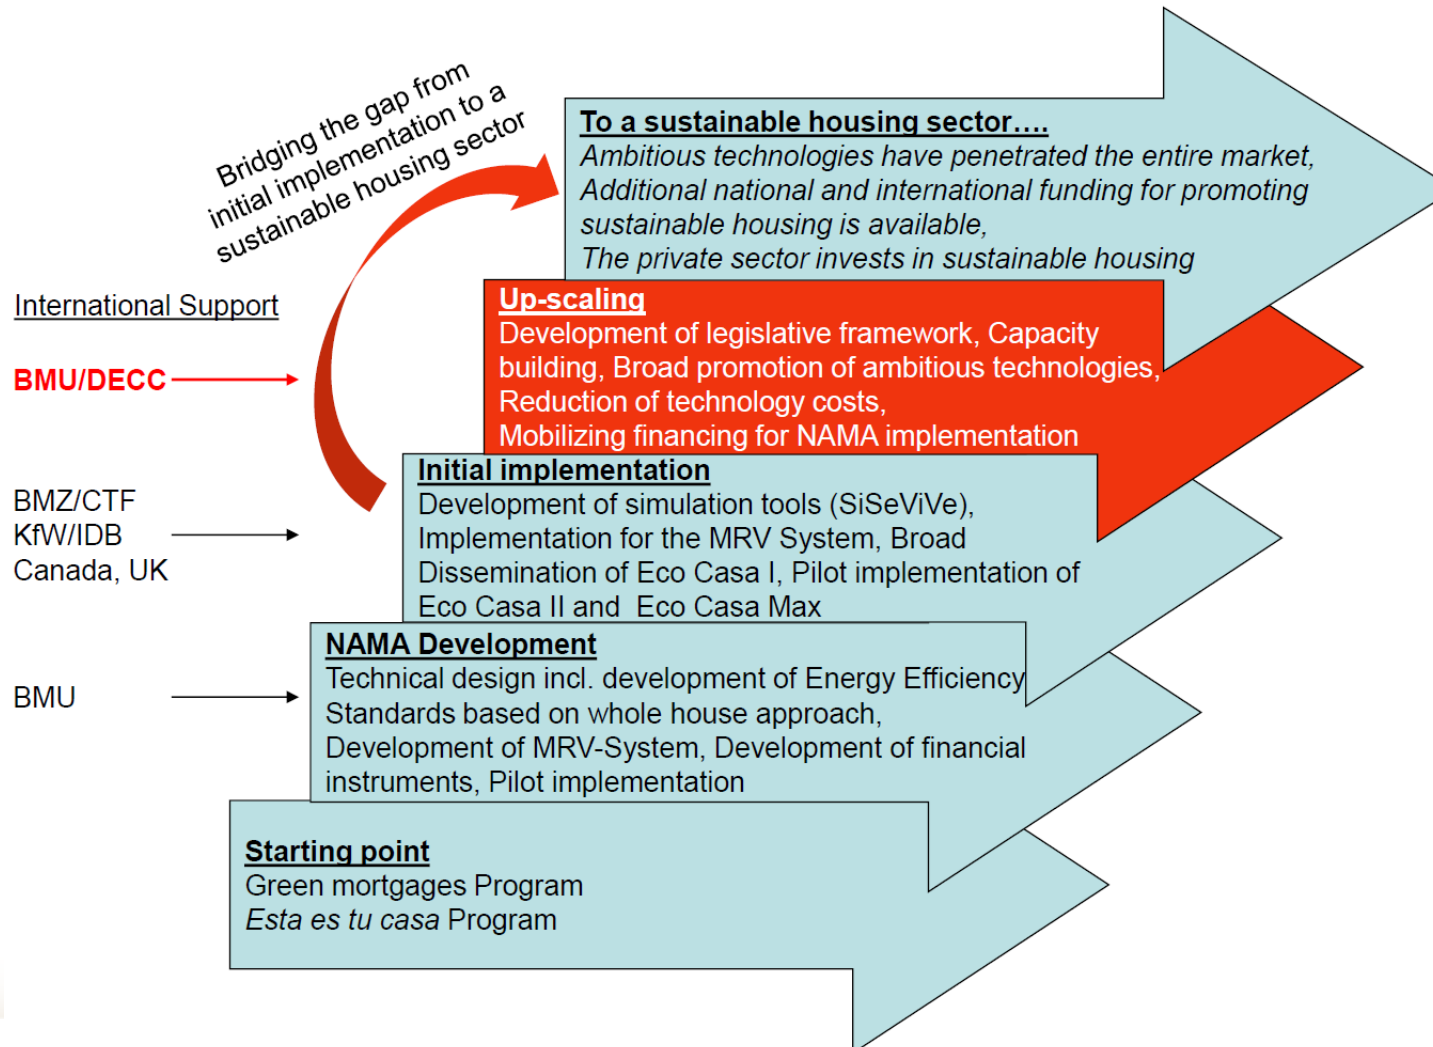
Bridging the gap from initial implementation to a sustainable housing sector

To a sustainable housing sector….
Ambitious technologies have penetrated the entire market,
Additional national and international funding for promoting sustainable housing is available,
The private sector invests in sustainable housing

International Support

BMU/DECC

Up-scaling
Development of legislative framework, Capacity building, Broad promotion of ambitious technologies,
Reduction of technology costs,
Mobilizing financing for NAMA implementation

BMZ/CTF
KfW/IDB
Canada, UK

Initial implementation
Development of simulation tools (SiSeViVe), Implementation for the MRV System, Broad Dissemination of Eco Casa I, Pilot implementation of Eco Casa II and Eco Casa Max

BMU

NAMA Development
Technical design incl. development of Energy Efficiency Standards based on whole house approach,
Development of MRV-System, Development of financial instruments, Pilot implementation

Starting point
Green mortgages Program
Esta es tu casa Program